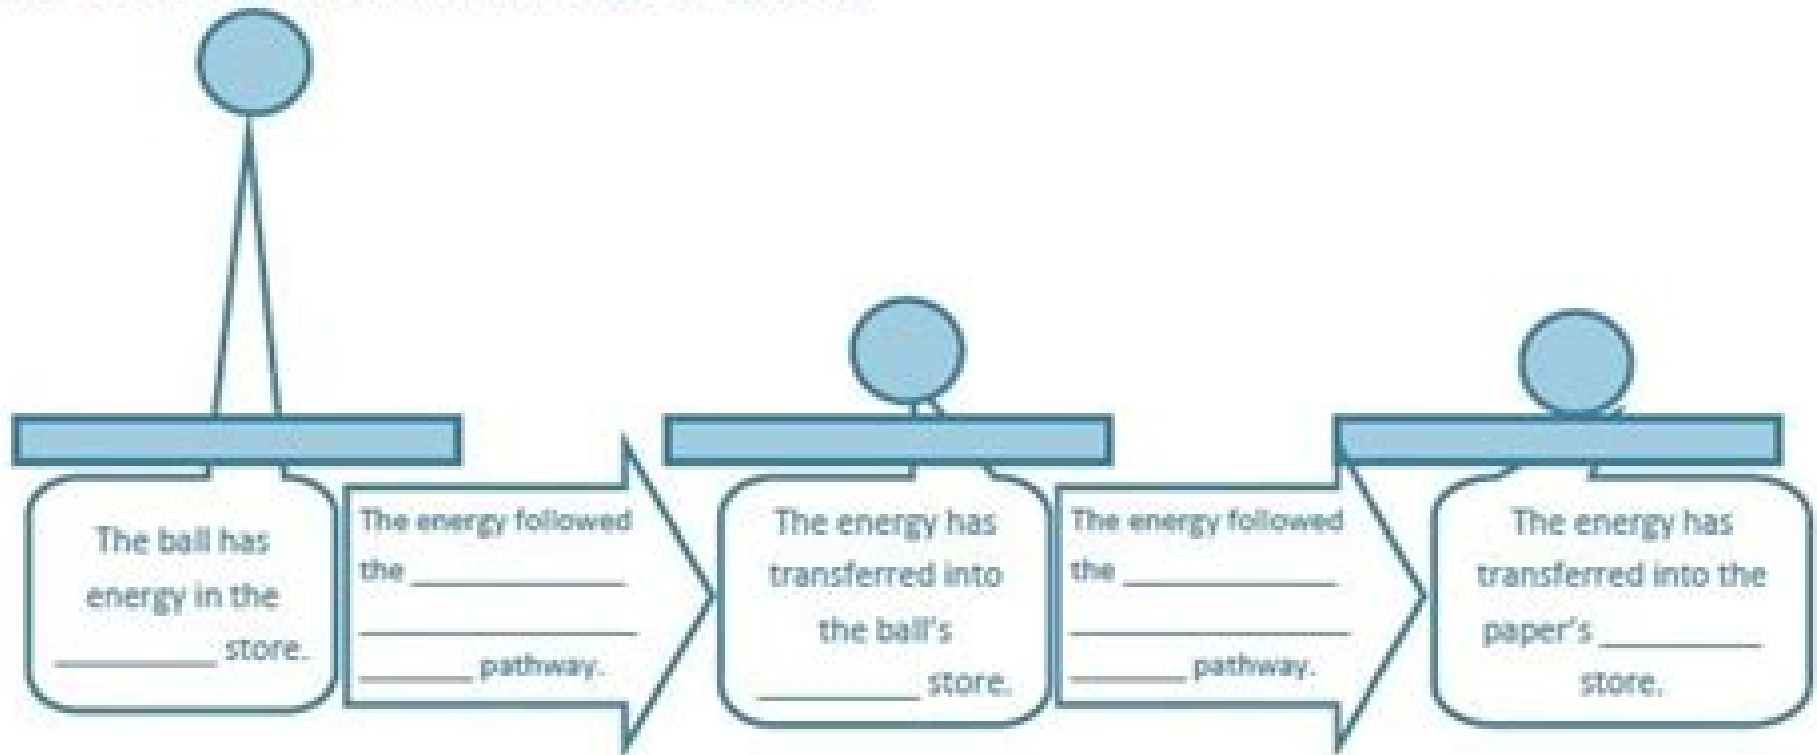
The ball has energy in the _________ store.

The energy followed the _____________ _____________ _______ pathway.

The energy has transferred into the ball's _________ store.

The energy followed the _____________ _____________ _______ pathway.

The energy has transferred into the paper's _________ store.